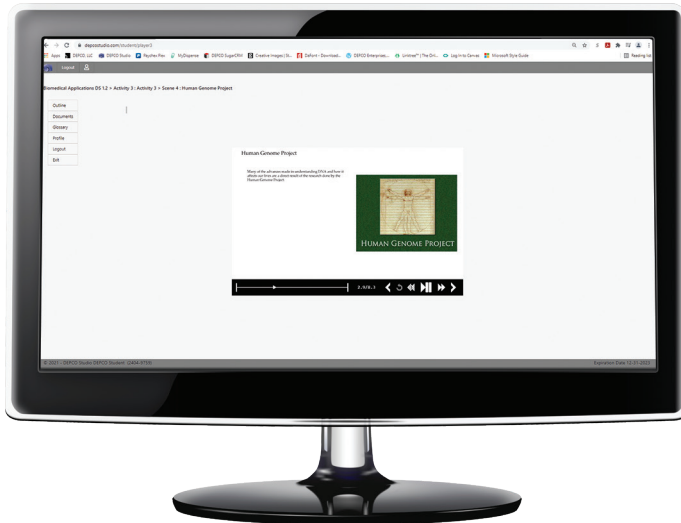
depcostudio.com/student/player2

Apps DEPCO LLC DEPCO Studio Rhythm Flex MyExpense DEPCO SuperCRM Creative images | St... Dafont - Download... DEPCO Enterprises... Unimee™ | The Dri... Log In to Canvas Microsoft Style Guide Reading list

Logout

Biomedical Applications DS 1.2 > Activity 3 : Activity 3 > Scene 4 : Human Genome Project

Outline
Documents
Glossary
Profile
Logout
Exit

Human Genome Project

Many of the advances made in understanding DNA and how it affects our lives are a direct result of the research done by the Human Genome Project.

HUMAN GENOME PROJECT

2.978.3

© 2021 - DEPCO Studio DEPCO Student (2404-9759)

Expiration Date 12-31-2021